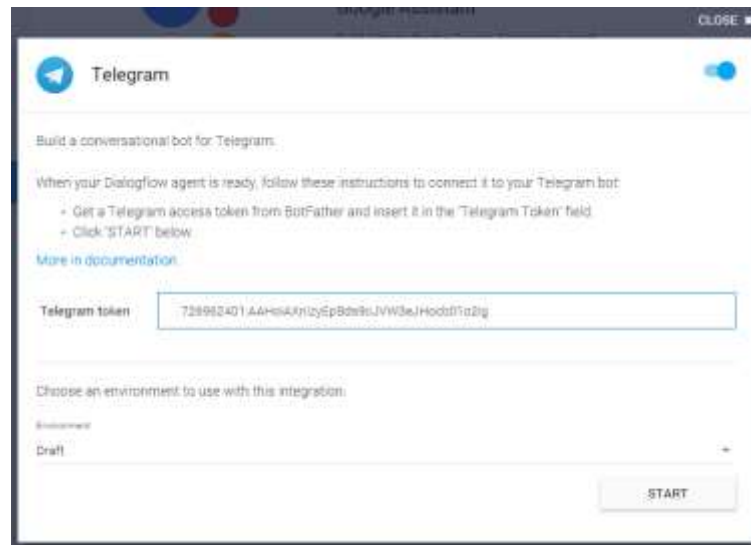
Google Assistant

CLOSE

Telegram

Build a conversational bot for Telegram.

When your Dialogflow agent is ready, follow these instructions to connect it to your Telegram bot:

- Get a Telegram access token from BotFather and insert it in the 'Telegram Token' field.
- Click 'START' below.

More in documentation.

Telegram token

726982401:AAHoiAXrIzyEpBde9cJVW3eJHodd01o2ig

Choose an environment to use with this integration.

Environment

Draft

START